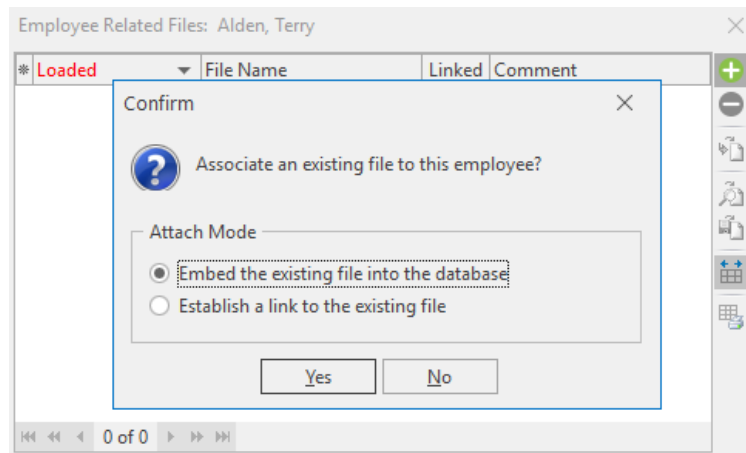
Employee Related Files: Alden, Terry

| * | Loaded | File Name | Linked | Comment |
|---|---|---|---|---|

Confirm

Associate an existing file to this employee?

Attach Mode

Embed the existing file into the database

Establish a link to the existing file

Yes

No

0 of 0